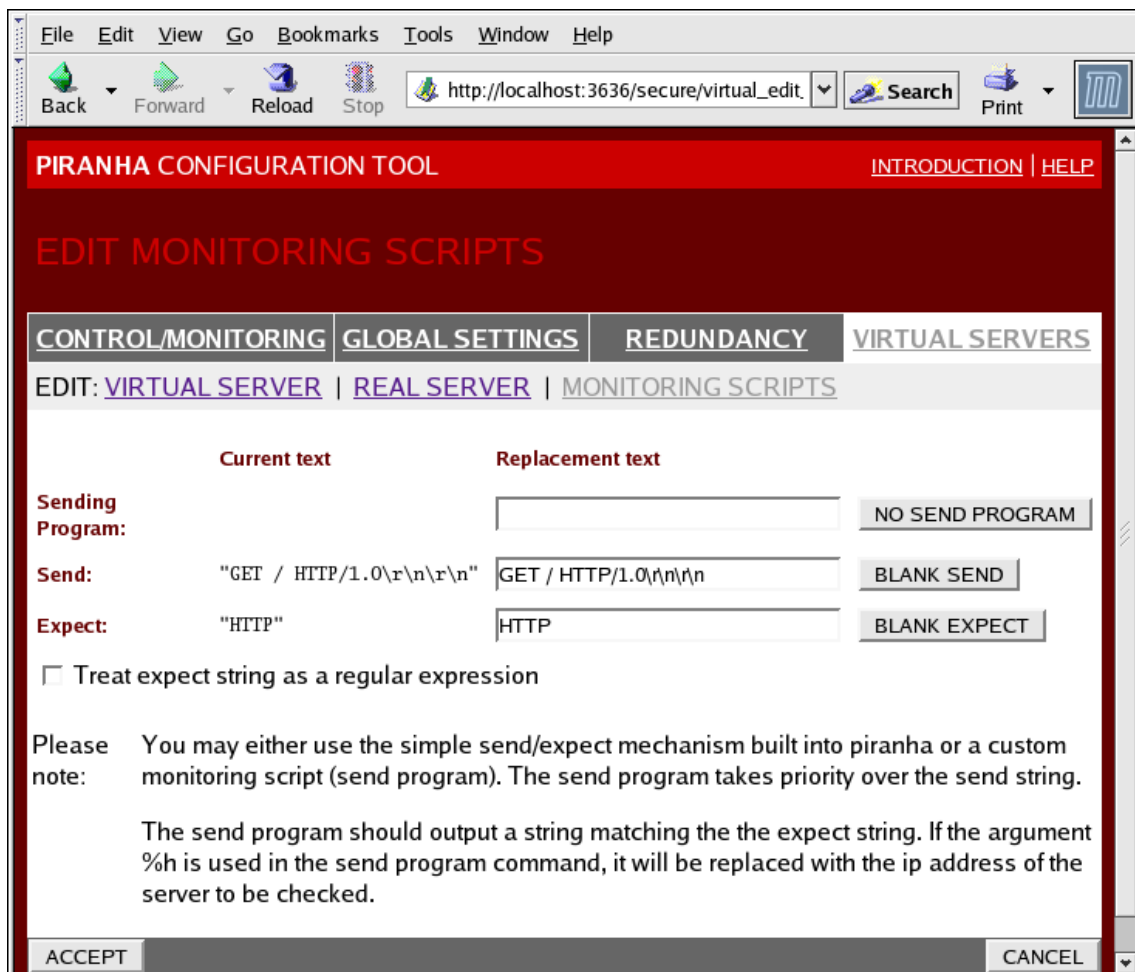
File Edit View Go Bookmarks Tools Window Help

Back Forward Reload Stop http://localhost:3636/secure/virtual_edit_ Search Print

PIRANHA CONFIGURATION TOOL INTRODUCTION | HELP

EDIT MONITORING SCRIPTS

CONTROL/MONITORING GLOBAL SETTINGS REDUNDANCY VIRTUAL SERVERS

EDIT: VIRTUAL SERVER | REAL SERVER | MONITORING SCRIPTS

| | Current text | Replacement text | |
|---|---|---|---|
| Sending Program: | | | NO SEND PROGRAM |
| Send: | "GET / HTTP/1.0\r\n\r\n" | GET / HTTP/1.0\r\n\r\n | BLANK SEND |
| Expect: | "HTTP" | HTTP | BLANK EXPECT |

Treat expect string as a regular expression

Please note: You may either use the simple send/expect mechanism built into piranha or a custom monitoring script (send program). The send program takes priority over the send string.

The send program should output a string matching the the expect string. If the argument %h is used in the send program command, it will be replaced with the ip address of the server to be checked.

ACCEPT CANCEL